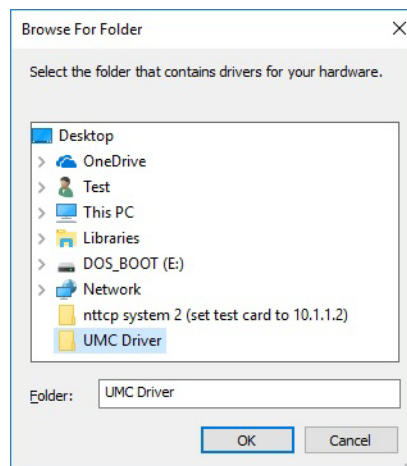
Browse For Folder

Select the folder that contains drivers for your hardware.

Desktop
OneDrive
Test
This PC
Libraries
DOS_BOOT (E:)
Network
nttcp system 2 (set test card to 10.1.1.2)
UMC Driver

Folder: UMC Driver

OK
Cancel